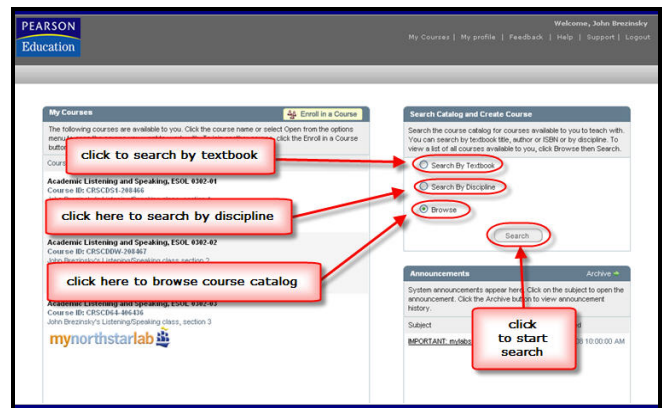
PEARSON
Education

Welcome, John Brezinsky
My Courses | My profile | Feedback | Help | Support | Logout

My Courses
Enroll in a Course
The following courses are available to you. Click the course name or select Open from the options menu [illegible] click the Enroll in a Course button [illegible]

Cours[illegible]

Academic Listening and Speaking, ESOL 0302-01
Course ID: CRSCDS1-208466

Academic Listening and Speaking, ESOL 0302-02
Course ID: CRSCDBW-208467
John Brezinsky's Listening/Speaking class section 2

Academic Listening and Speaking, ESOL 0302-03
Course ID: CRSCD64-406436
John Brezinsky's Listening/Speaking class, section 3

mynorthstarlab

click to search by textbook

click here to search by discipline

click here to browse course catalog

Search Catalog and Create Course
Search the course catalog for courses available to you to teach with. You can search by textbook title, author or ISBN or by discipline. To view a list of all courses available to you, click Browse then Search.

Search By Textbook
Search By Discipline
Browse

Search

Announcements
Archive
System announcements appear here. Click on the subject to open the announcement. Click the Archive button to view announcement history.

Subject
IMPORTANT: mylabs
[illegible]00 10:00:00 AM

click to start search